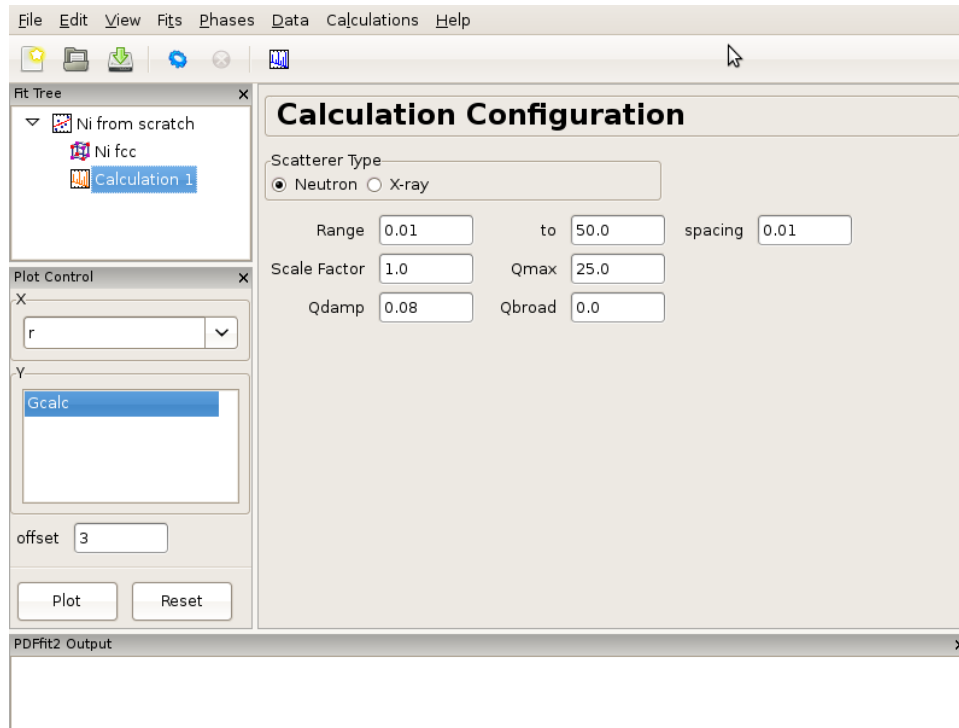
File Edit View Fits Phases Data Calculations Help

Fit Tree ×

Ni from scratch

Ni fcc

Calculation 1

Plot Control ×

X

r

Y

Gcalc

offset 3

Plot Reset

Calculation Configuration

Scatterer Type

Neutron X-ray

Range 0.01 to 50.0 spacing 0.01

Scale Factor 1.0 Qmax 25.0

Qdamp 0.08 Qbroad 0.0

PDFfit2 Output